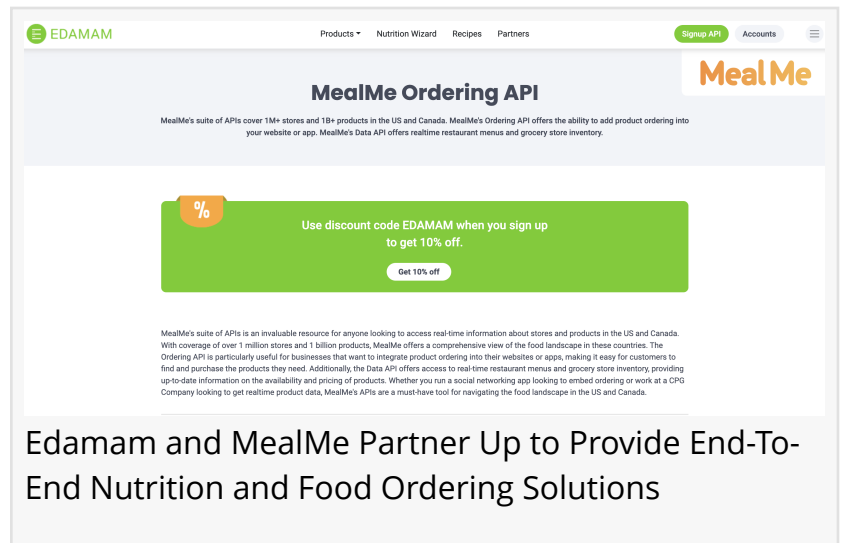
EDAMAM

Products ▾ Nutrition Wizard Recipes Partners

Signup API Accounts

MealMe

MealMe Ordering API

MealMe's suite of APIs cover 1M+ stores and 1B+ products in the US and Canada. MealMe's Ordering API offers the ability to add product ordering into your website or app. MealMe's Data API offers realtime restaurant menus and grocery store inventory.

%

Use discount code EDAMAM when you sign up to get 10% off.

Get 10% off

MealMe's suite of APIs is an invaluable resource for anyone looking to access real-time information about stores and products in the US and Canada. With coverage of over 1 million stores and 1 billion products, MealMe offers a comprehensive view of the food landscape in these countries. The Ordering API is particularly useful for businesses that want to integrate product ordering into their websites or apps, making it easy for customers to find and purchase the products they need. Additionally, the Data API offers access to real-time restaurant menus and grocery store inventory, providing up-to-date information on the availability and pricing of products. Whether you run a social networking app looking to embed ordering or work at a CPG Company looking to get realtime product data, MealMe's APIs are a must-have tool for navigating the food landscape in the US and Canada.

Edamam and MealMe Partner Up to Provide End-To-End Nutrition and Food Ordering Solutions